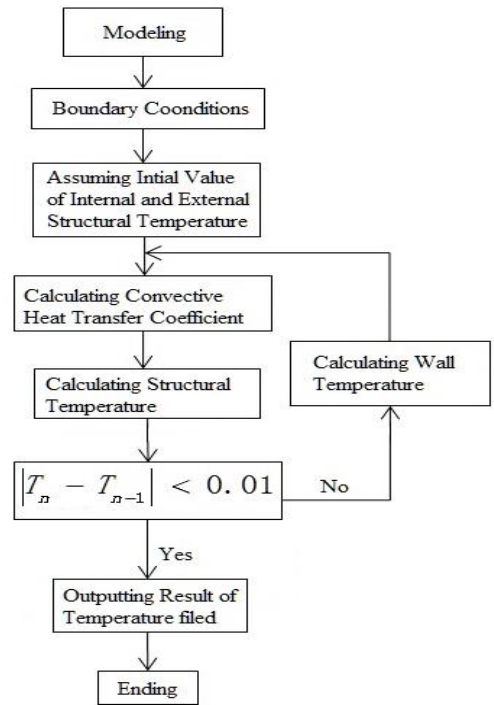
Modeling

Boundary Coonditions

Assuming Intial Value of Internal and External Structural Temperature

Calculating Convective Heat Transfer Coefficient

Calculating Wall Temperature

Calculating Structural Temperature

$\left|T_n - T_{n-1}\right| < 0.01$

No

Yes

Outputting Result of Temperature filed

Ending